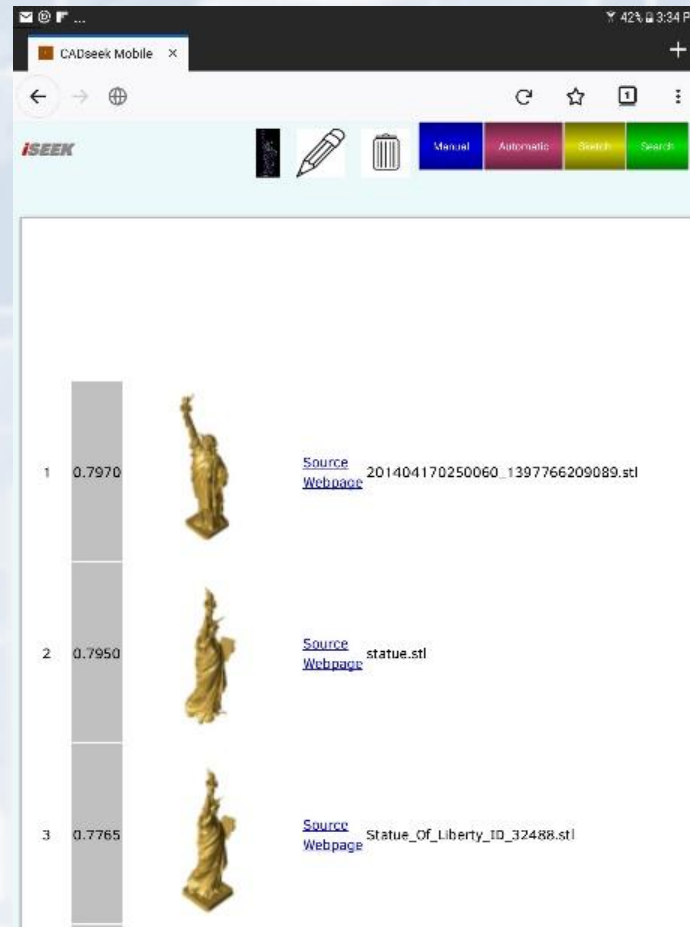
42% 3:34 P

CADseek Mobile ×

+

iSEEK

Manual Automatic Sketch Search

| | | | |
|---|---|---|---|
| 1 | 0.7970 | | Source Webpage 201404170250060_1397766209089.stl |
| 2 | 0.7950 | | Source Webpage statue.stl |
| 3 | 0.7765 | | Source Webpage Statue_Of_Liberty_ID_32488.stl |